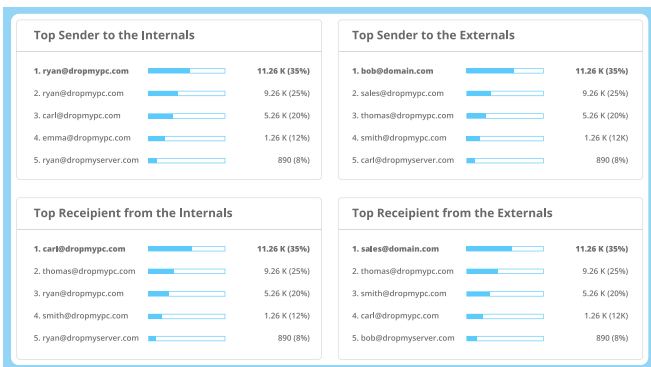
Top Sender to the Internals

1. ryan@dropmypc.com 11.26 K (35%)
2. ryan@dropmypc.com 9.26 K (25%)
3. carl@dropmypc.com 5.26 K (20%)
4. emma@dropmypc.com 1.26 K (12%)
5. ryan@dropmyserver.com 890 (8%)

Top Sender to the Externals

1. bob@domain.com 11.26 K (35%)
2. sales@dropmypc.com 9.26 K (25%)
3. thomas@dropmypc.com 5.26 K (20%)
4. smith@dropmypc.com 1.26 K (12K)
5. carl@dropmyserver.com 890 (8%)

Top Receipient from the Internals

1. carl@dropmypc.com 11.26 K (35%)
2. thomas@dropmypc.com 9.26 K (25%)
3. ryan@dropmypc.com 5.26 K (20%)
4. smith@dropmypc.com 1.26 K (12%)
5. ryan@dropmyserver.com 890 (8%)

Top Receipient from the Externals

1. sales@domain.com 11.26 K (35%)
2. thomas@dropmypc.com 9.26 K (25%)
3. smith@dropmypc.com 5.26 K (20%)
4. carl@dropmypc.com 1.26 K (12K)
5. bob@dropmyserver.com 890 (8%)